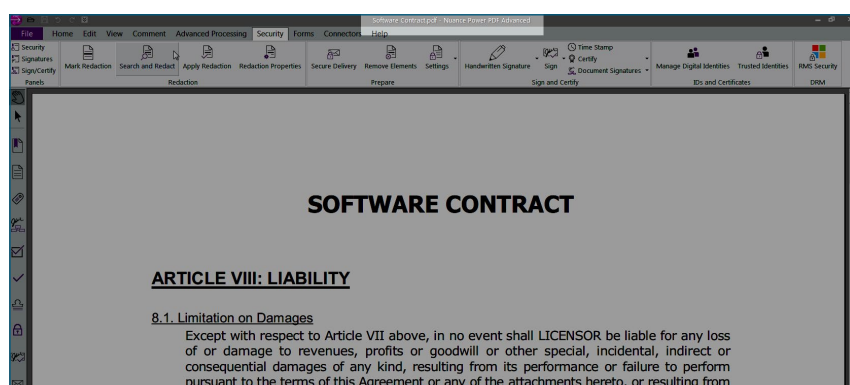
Software Contract.pdf - Nuance Power PDF Advanced

File Home Edit View Comment Advanced Processing Security Forms Connectors Help

Security
Signatures
Sign/Certify
Panels

Mark Redaction Search and Redact Apply Redaction Redaction Properties
Redaction

Secure Delivery Remove Elements Settings
Prepare

Handwritten Signature Sign Time Stamp Certify Document Signatures
Sign and Certify

Manage Digital Identities Trusted Identities
IDs and Certificates

RMS Security
DRM

SOFTWARE CONTRACT

ARTICLE VIII: LIABILITY

8.1. Limitation on Damages

Except with respect to Article VII above, in no event shall LICENSOR be liable for any loss of or damage to revenues, profits or goodwill or other special, incidental, indirect or consequential damages of any kind, resulting from its performance or failure to perform pursuant to the terms of this Agreement or any of the attachments hereto, or resulting from